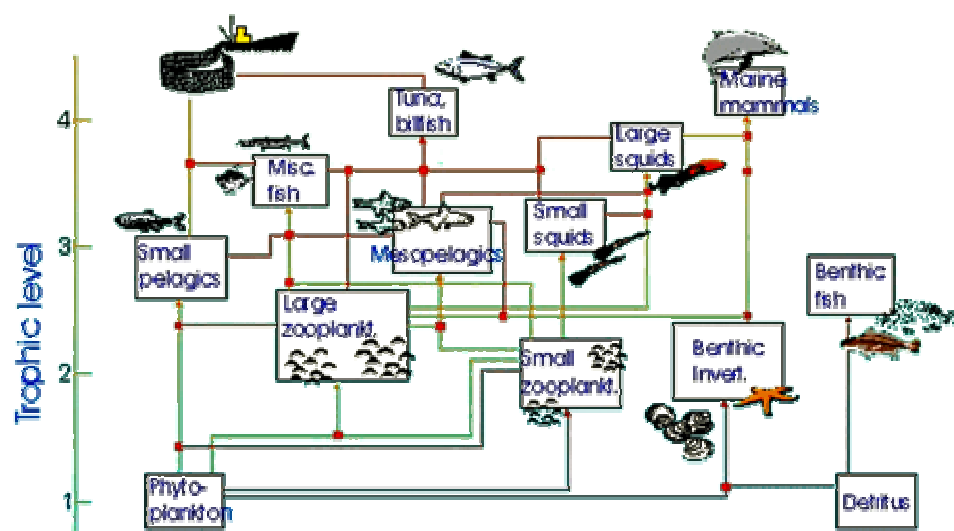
Trophic level

4

3

2

1

Tuna, billfish

Marine mammals

Large squids

Misc. fish

Small squids

Small pelagics

Mesopelagics

Benthic fish

Large zooplankt.

Small zooplankt.

Benthic Invert.

Phyto-plankton

Detritus